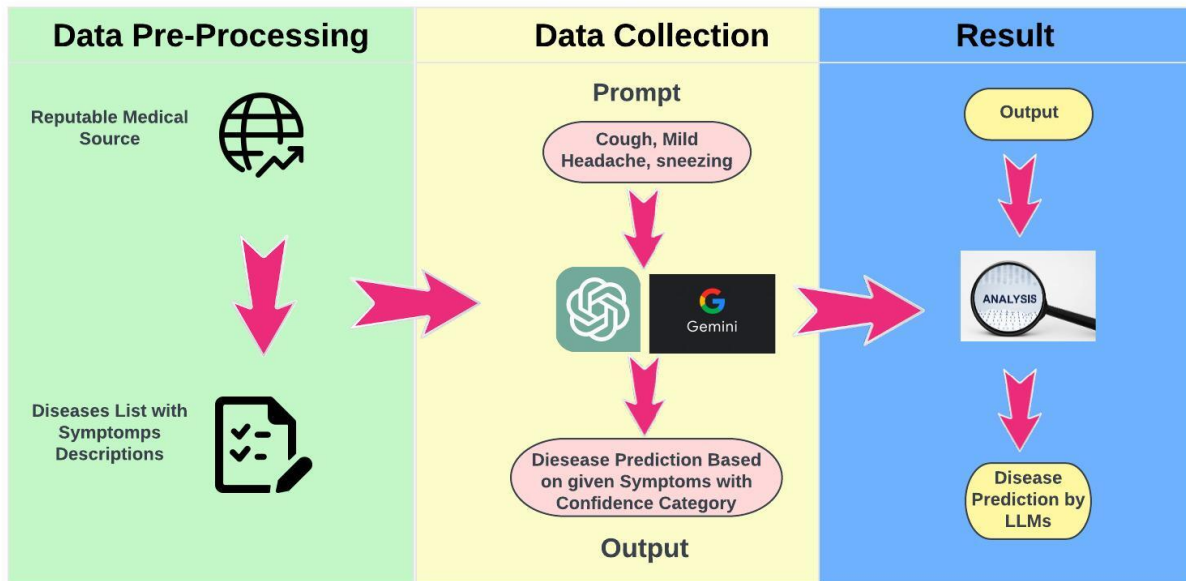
Data Pre-Processing

Reputable Medical Source

Diseases List with Symptomps Descriptions

Data Collection

Prompt

Cough, Mild Headache, sneezing

G Gemini

Diesease Prediction Based on given Symptoms with Confidence Category

Output

Result

Output

ANALYSIS

Disease Prediction by LLMs